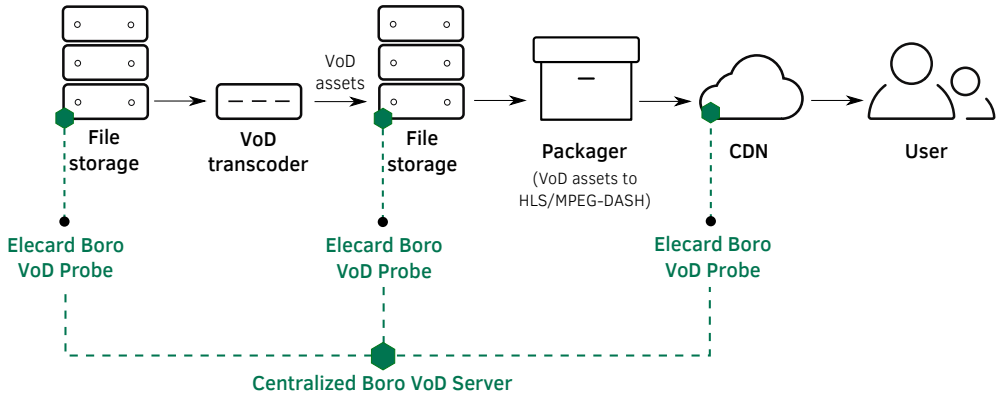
File storage

VoD transcoder

VoD assets

File storage

Packager

(VoD assets to HLS/MPEG-DASH)

CDN

User

Elecard Boro VoD Probe

Elecard Boro VoD Probe

Elecard Boro VoD Probe

Centralized Boro VoD Server